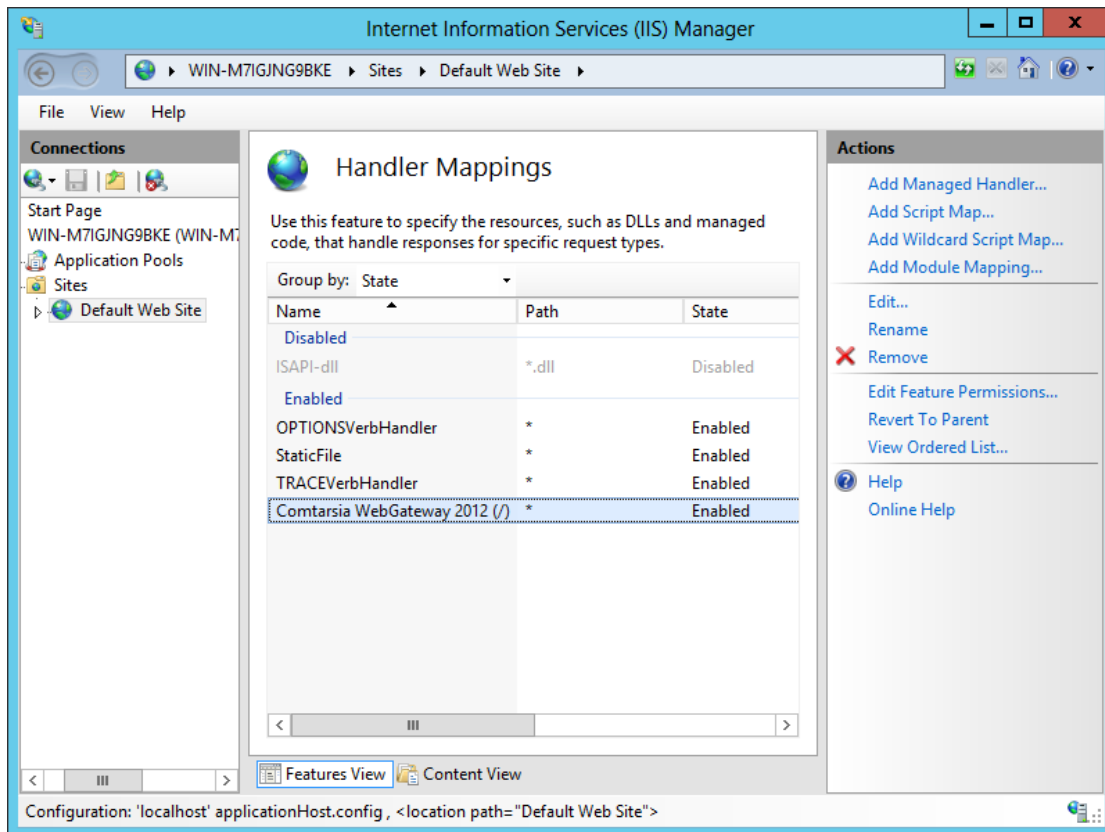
Internet Information Services (IIS) Manager

WIN-M7IGJNG9BKE ▸ Sites ▸ Default Web Site ▸

File View Help

Connections

Start Page
WIN-M7IGJNG9BKE (WIN-M7
Application Pools
Sites
Default Web Site

Handler Mappings

Use this feature to specify the resources, such as DLLs and managed code, that handle responses for specific request types.

Group by: State

| Name | Path | State |
|---|---|---|
| Disabled | | |
| ISAPI-dll | *.dll | Disabled |
| Enabled | | |
| OPTIONSVerbHandler | * | Enabled |
| StaticFile | * | Enabled |
| TRACEVerbHandler | * | Enabled |
| Comtarsia WebGateway 2012 (/) | * | Enabled |

Features View Content View

Actions

Add Managed Handler...
Add Script Map...
Add Wildcard Script Map...
Add Module Mapping...
Edit...
Rename
Remove
Edit Feature Permissions...
Revert To Parent
View Ordered List...
Help
Online Help

Configuration: 'localhost' applicationHost.config , <location path="Default Web Site">